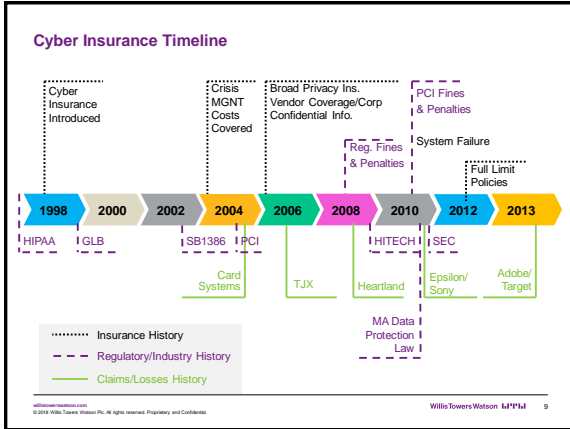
Cyber Insurance Timeline

Cyber Insurance Introduced

Crisis MGNT Costs Covered

Broad Privacy Ins. Vendor Coverage/Corp Confidential Info.

PCI Fines & Penalties

System Failure

Reg. Fines & Penalties

Full Limit Policies

1998
2000
2002
2004
2006
2008
2010
2012
2013

HIPAA
GLB
SB1386
PCI
HITECH
SEC

Card Systems
TJX
Heartland
Epsilon/ Sony
Adobe/ Target

MA Data Protection Law

Insurance History
Regulatory/Industry History
Claims/Losses History

willistowerswatson.com
© 2018 Willis Towers Watson Plc. All rights reserved. Proprietary and Confidential.

Willis Towers Watson

9